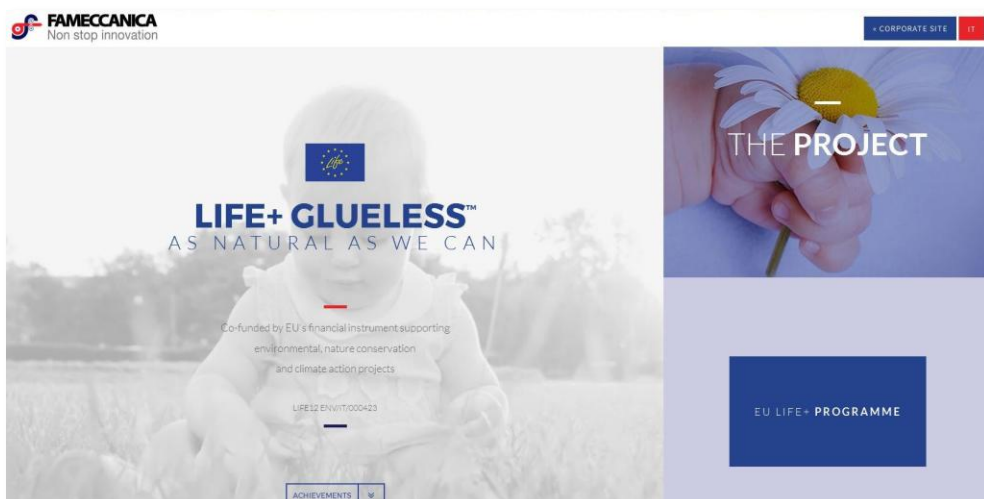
FAMECCANICA
Non stop innovation

« CORPORATE SITE IT

Life

LIFE+ GLUELESS™
AS NATURAL AS WE CAN

Co-funded by EU's financial instrument supporting environmental, nature conservation and climate action projects

LIFE12 ENV/IT/000423

ACHIEVEMENTS »

THE PROJECT

EU LIFE+ PROGRAMME